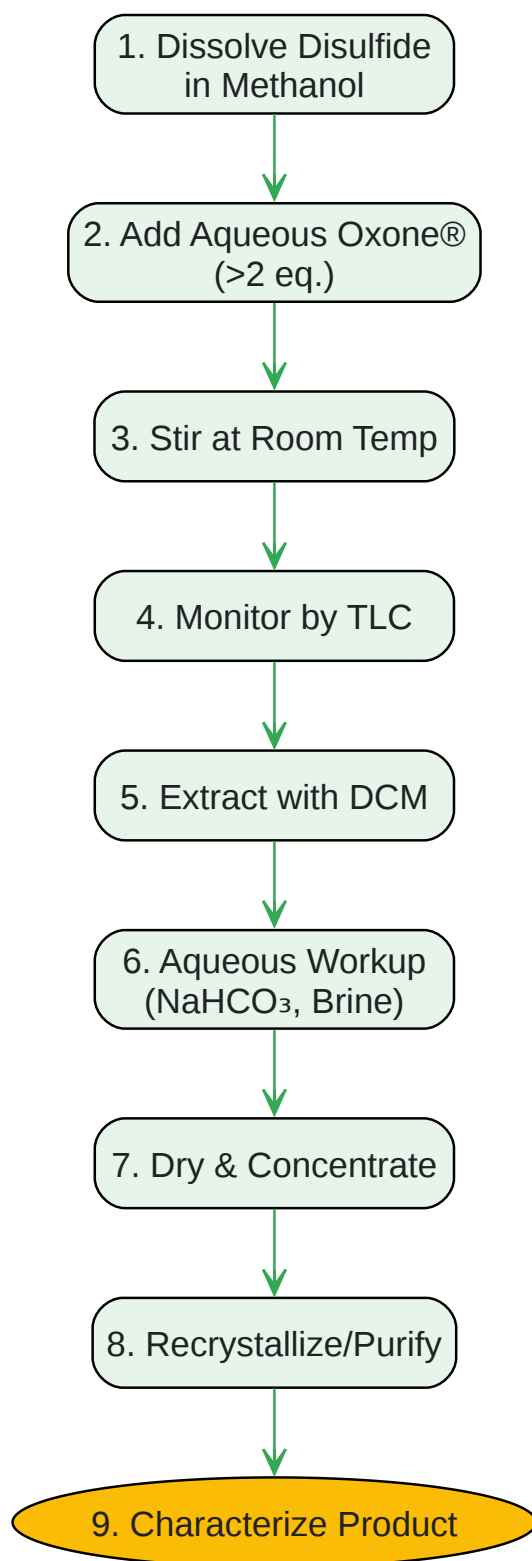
1. Dissolve Disulfide in Methanol

2. Add Aqueous Oxone® (>2 eq.)

3. Stir at Room Temp

4. Monitor by TLC

5. Extract with DCM

6. Aqueous Workup ($NaHCO_3$, Brine)

7. Dry & Concentrate

8. Recrystallize/Purify

9. Characterize Product